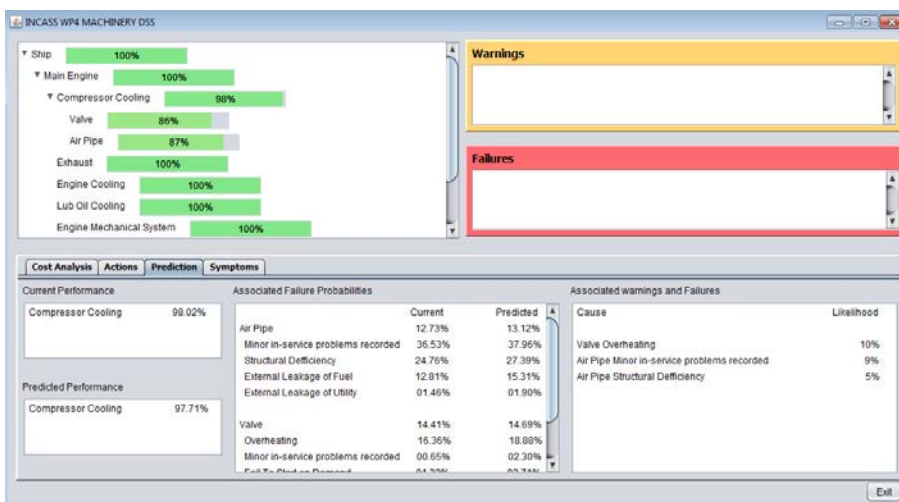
INCASS WP4 MACHINERY DSS

Ship 100%
Main Engine 100%
Compressor Cooling 98%
Valve 86%
Air Pipe 87%
Exhaust 100%
Engine Cooling 100%
Lub Oil Cooling 100%
Engine Mechanical System 100%

Warnings

Failures

Cost Analysis | Actions | Prediction | Symptoms

Current Performance

Compressor Cooling 98.02%

Predicted Performance

Compressor Cooling 97.71%

Associated Failure Probabilities

| | Current | Predicted |
|---|---|---|
| Air Pipe | 12.73% | 13.12% |
| Minor in-service problems recorded | 36.53% | 37.96% |
| Structural Defficiency | 24.76% | 27.39% |
| External Leakage of Fuel | 12.81% | 15.31% |
| External Leakage of Utility | 01.46% | 01.90% |
| Valve | 14.41% | 14.69% |
| Overheating | 16.36% | 18.88% |
| Minor in-service problems recorded | 00.65% | 02.30% |
| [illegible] | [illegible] | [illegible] |

Associated warnings and Failures

| Cause | Likelihood |
|---|---|
| Valve Overheating | 10% |
| Air Pipe Minor in-service problems recorded | 9% |
| Air Pipe Structural Defficiency | 5% |

Exit